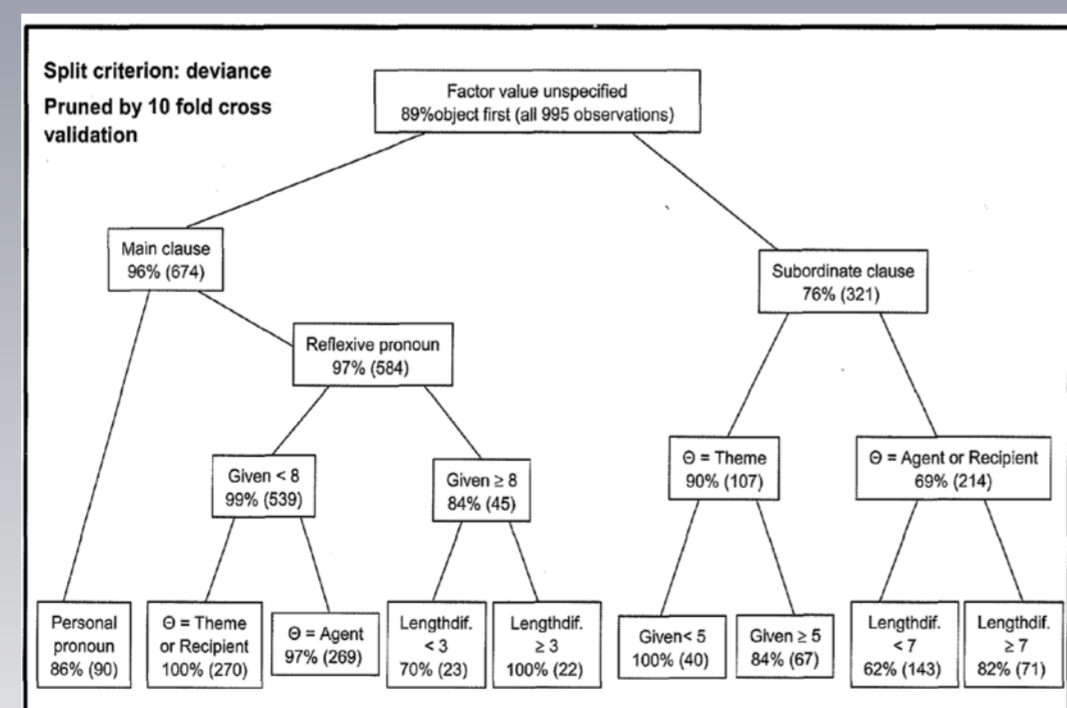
Split criterion: deviance

Pruned by 10 fold cross validation

Factor value unspecified
89%object first (all 995 observations)

Main clause
96% (674)

Subordinate clause
76% (321)

Reflexive pronoun
97% (584)

Given < 8
99% (539)

Given $\geq$ 8
84% (45)

$\Theta$ = Theme
90% (107)

$\Theta$ = Agent or Recipient
69% (214)

Personal pronoun
86% (90)

$\Theta$ = Theme or Recipient
100% (270)

$\Theta$ = Agent
97% (269)

Lengthdif. < 3
70% (23)

Lengthdif. $\geq$ 3
100% (22)

Given< 5
100% (40)

Given $\geq$ 5
84% (67)

Lengthdif. < 7
62% (143)

Lengthdif. $\geq$ 7
82% (71)